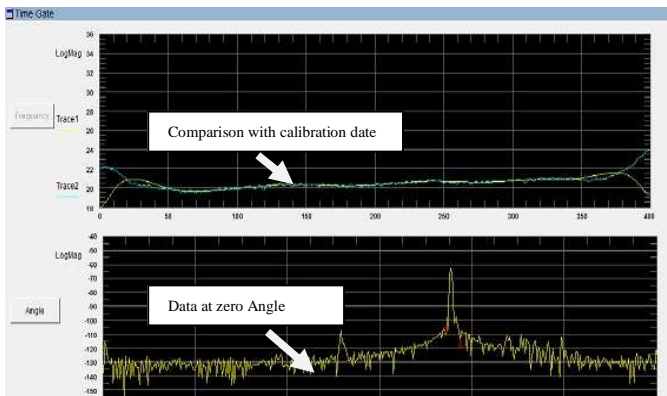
Time Gate

LogMag

36
34
32
30
28
26
24
22
20
18

Frequency

Trace1

Trace2

Comparison with calibration date

0
50
100
150
200
250
300
350
400

LogMag

-40
-50
-60
-70
-80
-90
-100
-110
-120
-130
-140
-150

Angle

Data at zero Angle